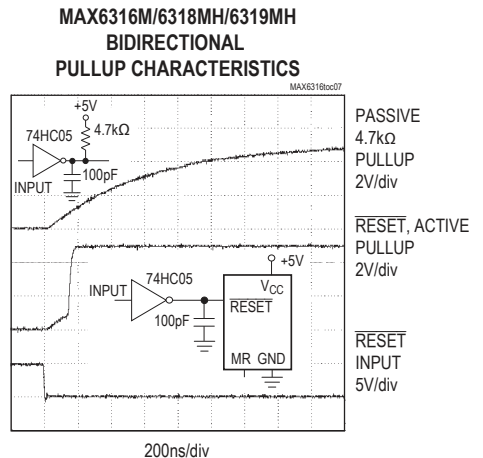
MAX6316M/6318MH/6319MH
BIDIRECTIONAL
PULLUP CHARACTERISTICS

MAX6316toc07

+5V
74HC05
4.7kΩ
100pF
INPUT

PASSIVE
4.7kΩ
PULLUP
2V/div

$\overline{\text{RESET}}$, ACTIVE
PULLUP
2V/div

+5V
74HC05
INPUT
$V_{CC}$
$\overline{\text{RESET}}$
100pF
MR GND

$\overline{\text{RESET}}$
INPUT
5V/div

200ns/div